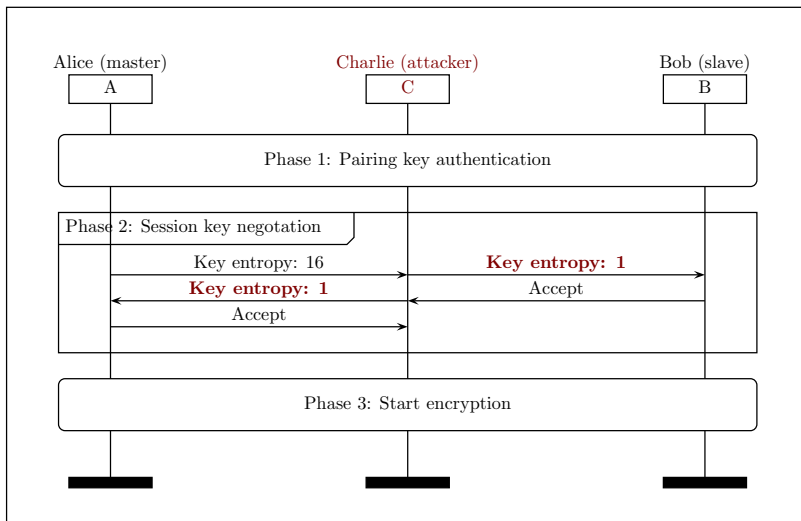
Alice (master)
A

Charlie (attacker)
C

Bob (slave)
B

Phase 1: Pairing key authentication

Phase 2: Session key negotation

Key entropy: 16

**Key entropy: 1**

**Key entropy: 1**

Accept

Accept

Phase 3: Start encryption